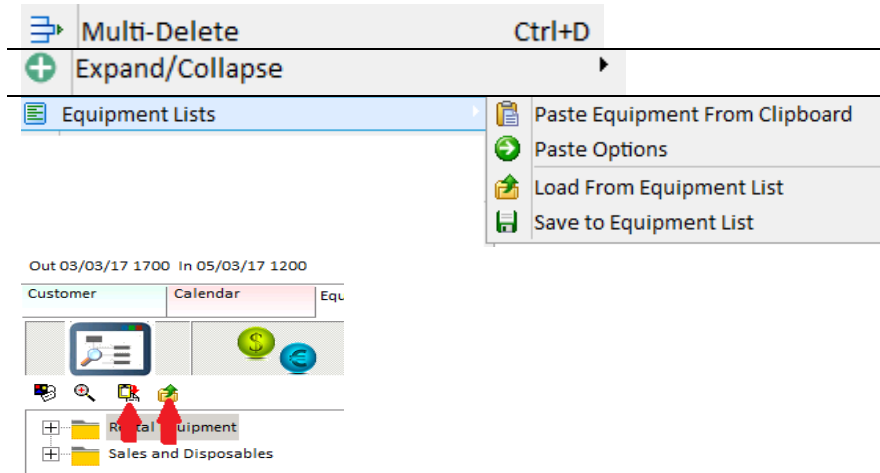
Multi-Delete Ctrl+D
Expand/Collapse
Equipment Lists
Paste Equipment From Clipboard
Paste Options
Load From Equipment List
Save to Equipment List

Out 03/03/17 1700 In 05/03/17 1200
Customer
Calendar
Equ
R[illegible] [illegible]quipment
Sales and Disposables